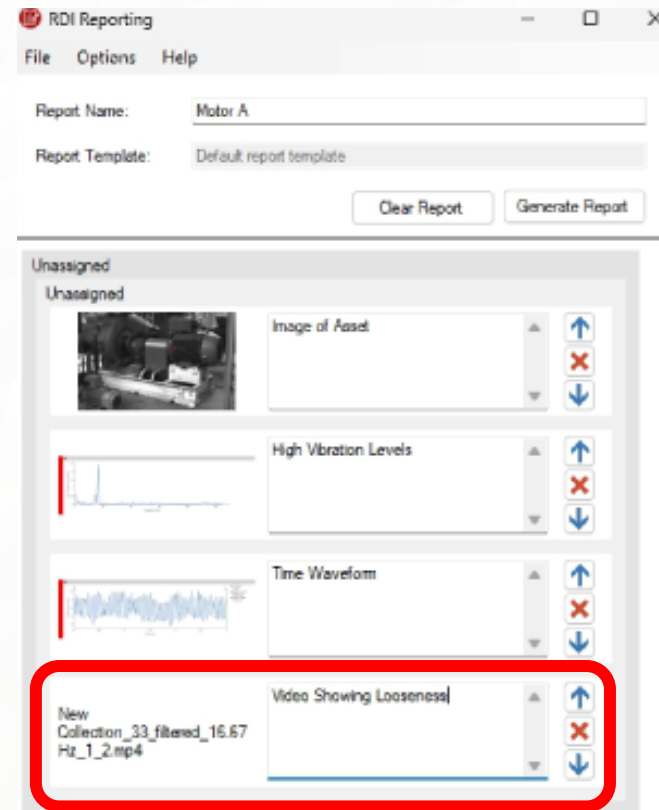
RDI Reporting

File Options Help

Report Name: Motor A

Report Template: Default report template

Clear Report Generate Report

Unassigned

Unassigned

Image of Asset

High Vibration Levels

Time Waveform

New Collection_33_filtered_16.67 Hz_1_2.mp4

Video Showing Looseness